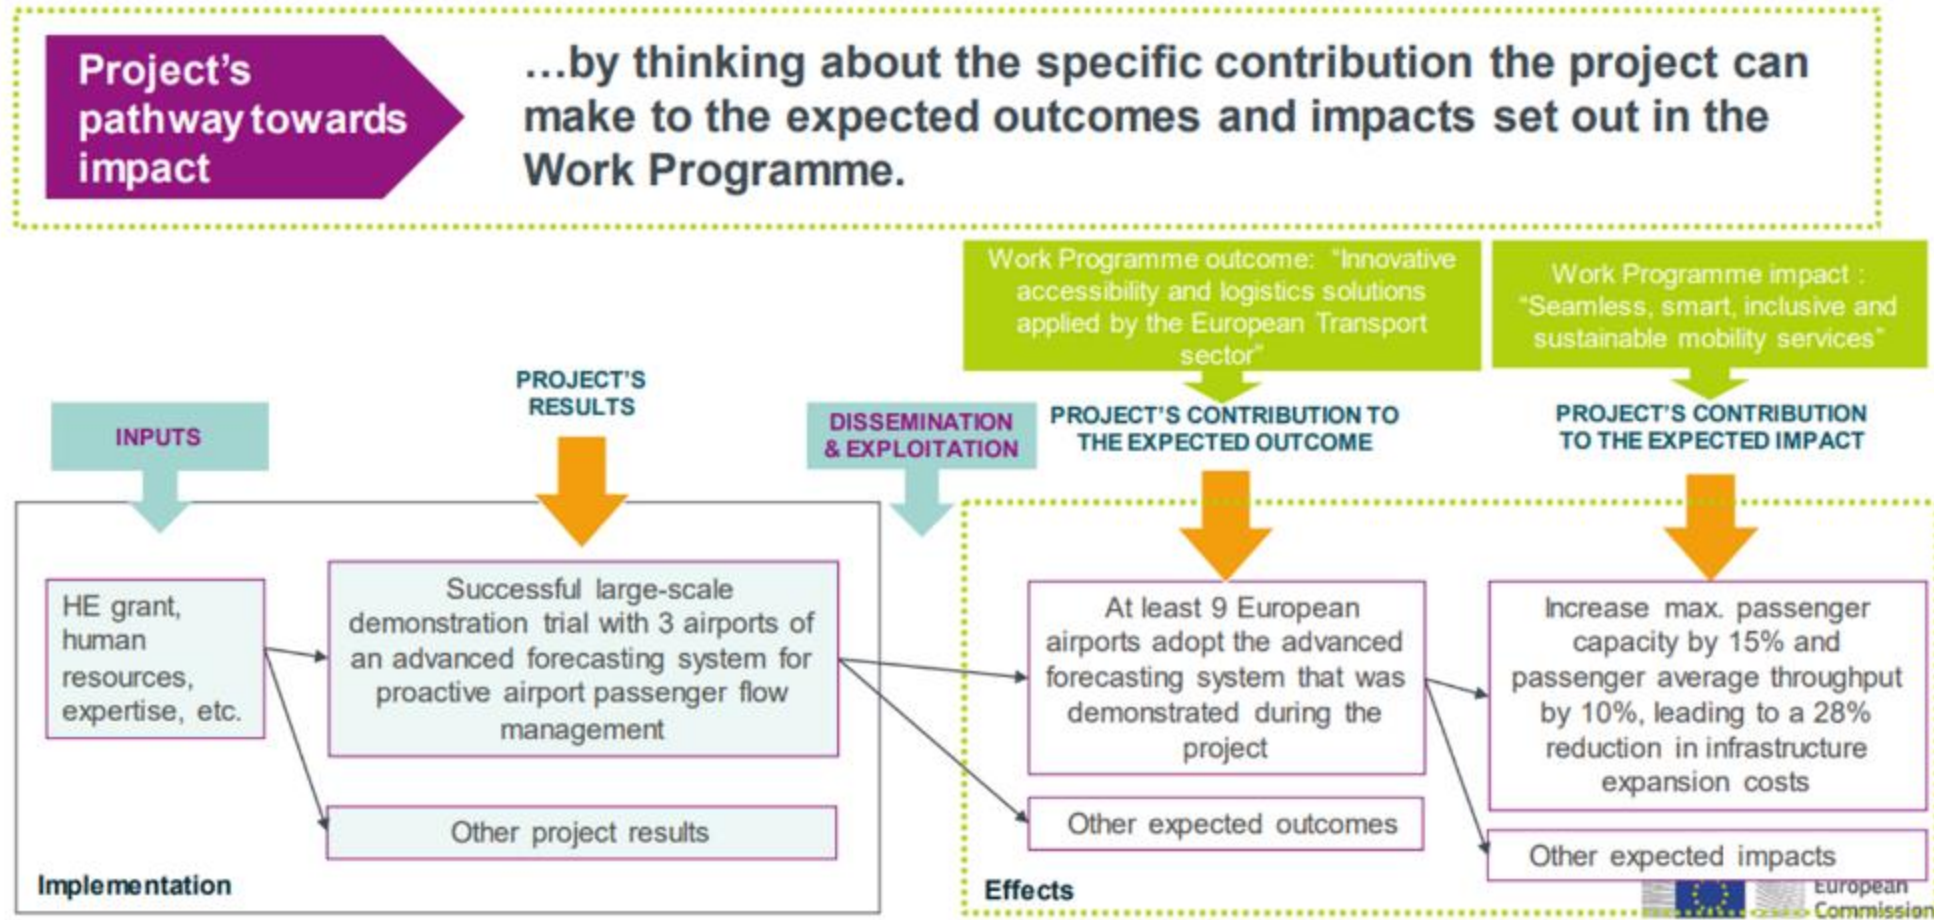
Project's pathway towards impact

…by thinking about the specific contribution the project can make to the expected outcomes and impacts set out in the Work Programme.

Work Programme outcome: "Innovative accessibility and logistics solutions applied by the European Transport sector"

Work Programme impact : "Seamless, smart, inclusive and sustainable mobility services"

INPUTS

PROJECT'S RESULTS

DISSEMINATION & EXPLOITATION

PROJECT'S CONTRIBUTION TO THE EXPECTED OUTCOME

PROJECT'S CONTRIBUTION TO THE EXPECTED IMPACT

HE grant, human resources, expertise, etc.

Successful large-scale demonstration trial with 3 airports of an advanced forecasting system for proactive airport passenger flow management

Other project results

At least 9 European airports adopt the advanced forecasting system that was demonstrated during the project

Other expected outcomes

Increase max. passenger capacity by 15% and passenger average throughput by 10%, leading to a 28% reduction in infrastructure expansion costs

Other expected impacts

Implementation

Effects

European Commission